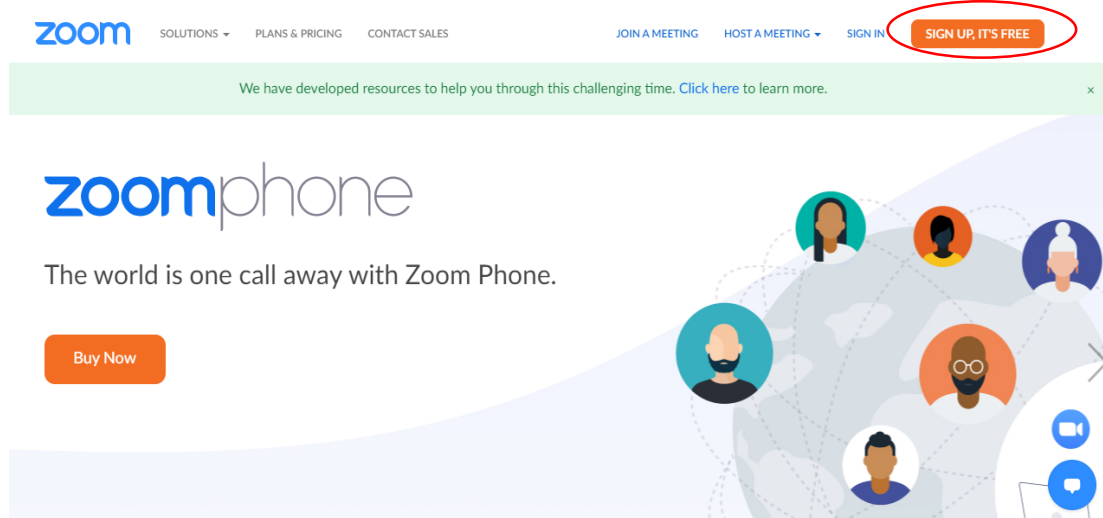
zoom SOLUTIONS PLANS & PRICING CONTACT SALES JOIN A MEETING HOST A MEETING SIGN IN SIGN UP, IT'S FREE

We have developed resources to help you through this challenging time. Click here to learn more. ×

zoomphone

The world is one call away with Zoom Phone.

Buy Now